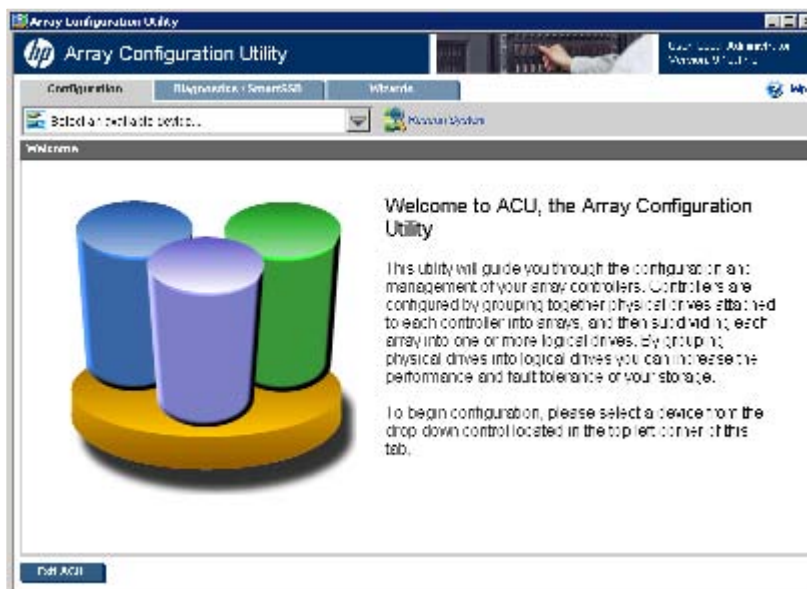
Array Configuration Utility

Array Configuration Utility

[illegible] Administrator
Version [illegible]

Configuration

Diagnostics / SmartSSD

Wizards

Wh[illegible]

Select an available device...

Rescan System

Welcome

Welcome to ACU, the Array Configuration Utility

This utility will guide you through the configuration and management of your array controllers. Controllers are configured by grouping together physical drives attached to each controller into arrays, and then subdividing each array into one or more logical drives. By grouping physical drives into logical drives you can increase the performance and fault tolerance of your storage.

To begin configuration, please select a device from the drop down control located in the top left corner of this tab.

Exit ACU